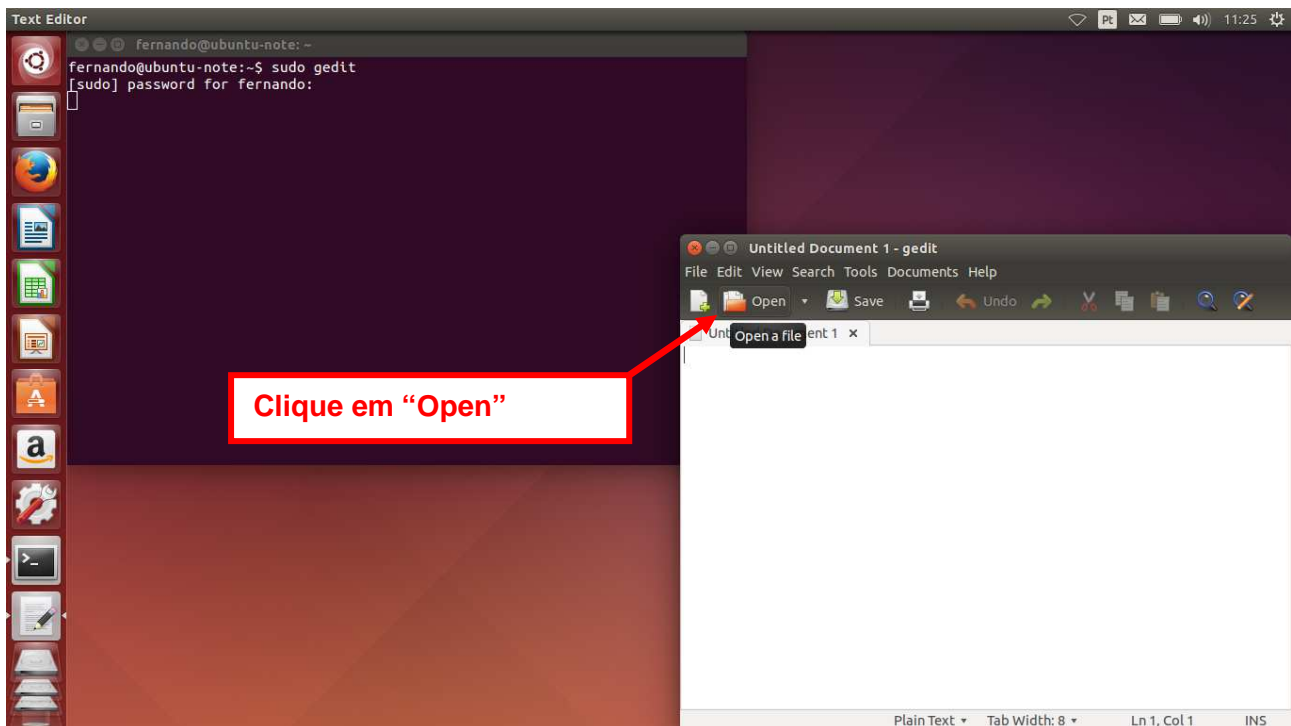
Text Editor
Pt 11:25

fernando@ubuntu-note: ~
fernando@ubuntu-note:~$ sudo gedit
[sudo] password for fernando:

Untitled Document 1 - gedit
File Edit View Search Tools Documents Help
Open Save Undo
Unt Open a file ent 1 ×

Clique em “Open”

Plain Text Tab Width: 8 Ln 1, Col 1 INS